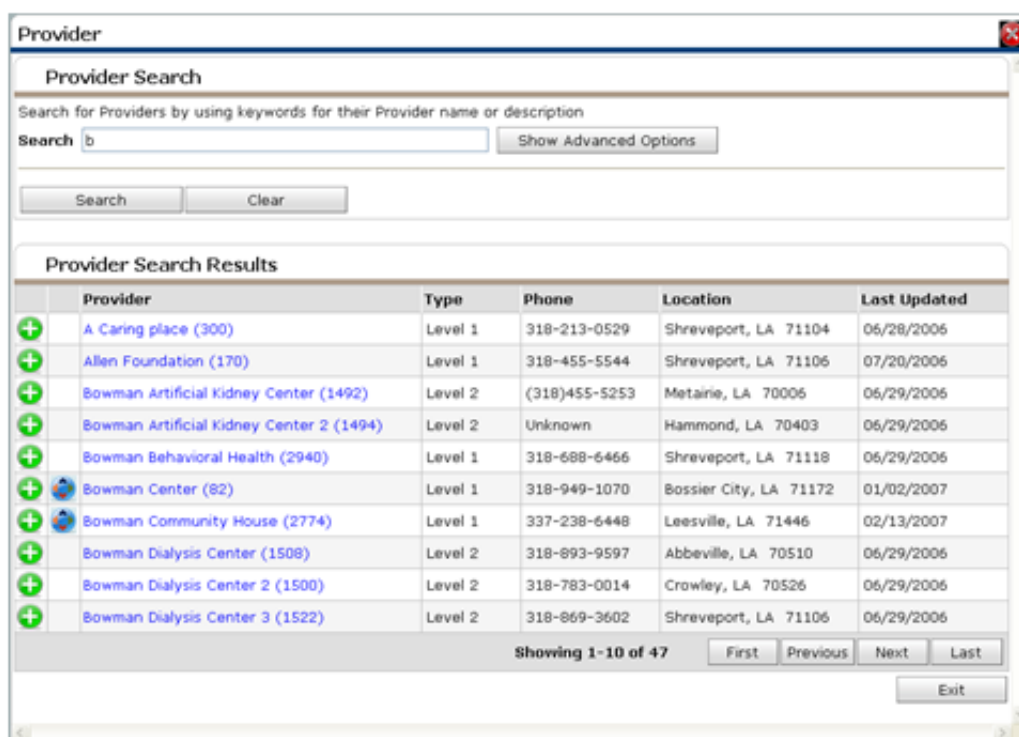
Provider

Provider Search

Search for Providers by using keywords for their Provider name or description

Search b

Show Advanced Options

Search Clear

Provider Search Results

| | | Provider | Type | Phone | Location | Last Updated |
|---|---|---|---|---|---|---|
| | | A Caring place (300) | Level 1 | 318-213-0529 | Shreveport, LA 71104 | 06/28/2006 |
| | | Allen Foundation (170) | Level 1 | 318-455-5544 | Shreveport, LA 71106 | 07/20/2006 |
| | | Bowman Artificial Kidney Center (1492) | Level 2 | (318)455-5253 | Metairie, LA 70006 | 06/29/2006 |
| | | Bowman Artificial Kidney Center 2 (1494) | Level 2 | Unknown | Hammond, LA 70403 | 06/29/2006 |
| | | Bowman Behavioral Health (2940) | Level 1 | 318-688-6466 | Shreveport, LA 71118 | 06/29/2006 |
| | | Bowman Center (82) | Level 1 | 318-949-1070 | Bossier City, LA 71172 | 01/02/2007 |
| | | Bowman Community House (2774) | Level 1 | 337-238-6448 | Leesville, LA 71446 | 02/13/2007 |
| | | Bowman Dialysis Center (1508) | Level 2 | 318-893-9597 | Abbeville, LA 70510 | 06/29/2006 |
| | | Bowman Dialysis Center 2 (1500) | Level 2 | 318-783-0014 | Crowley, LA 70526 | 06/29/2006 |
| | | Bowman Dialysis Center 3 (1522) | Level 2 | 318-869-3602 | Shreveport, LA 71106 | 06/29/2006 |

Showing 1-10 of 47 First Previous Next Last

Exit